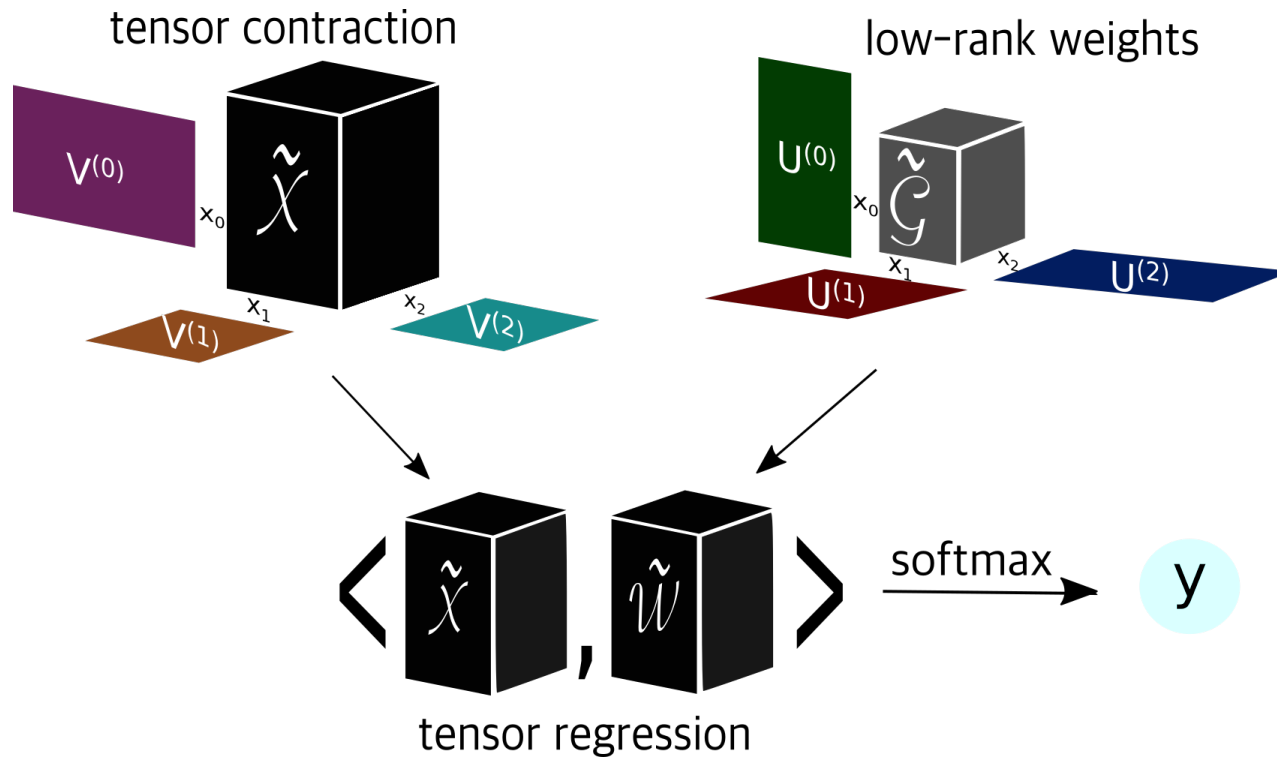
tensor contraction

low-rank weights

$V^{(0)}$

$\tilde{\mathcal{X}}$

$\times_0$

$\times_1$

$\times_2$

$V^{(1)}$

$V^{(2)}$

$U^{(0)}$

$\tilde{\mathcal{G}}$

$\times_0$

$\times_1$

$\times_2$

$U^{(1)}$

$U^{(2)}$

$\langle \tilde{\mathcal{X}} , \tilde{\mathcal{W}} \rangle$

softmax

y

tensor regression